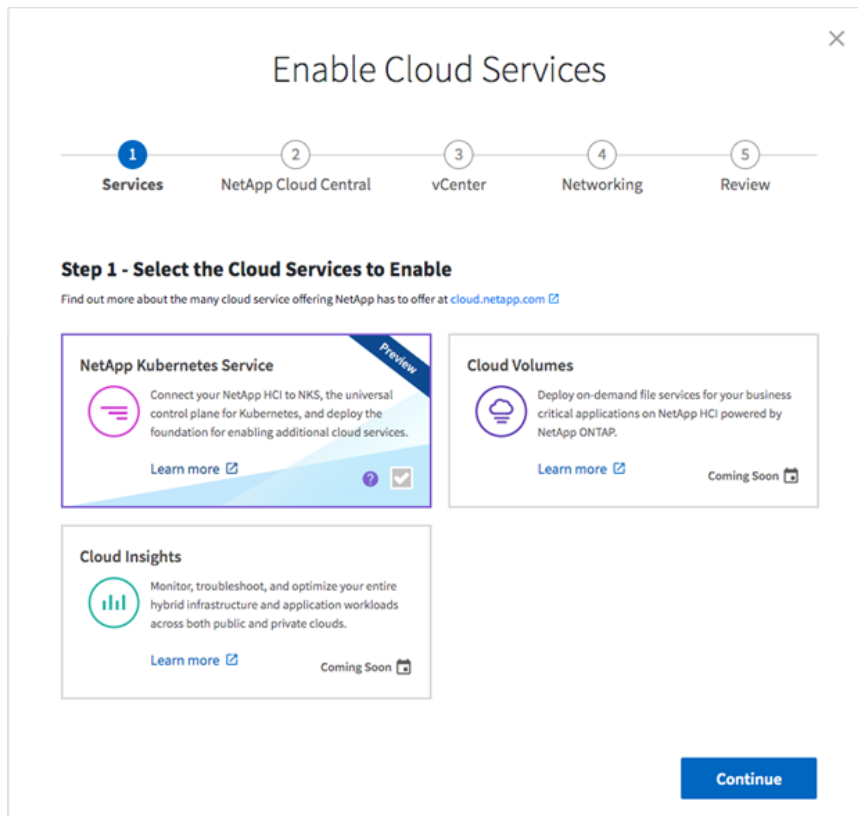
Enable Cloud Services

×

1 Services
2 NetApp Cloud Central
3 vCenter
4 Networking
5 Review

Step 1 - Select the Cloud Services to Enable

Find out more about the many cloud service offering NetApp has to offer at cloud.netapp.com

NetApp Kubernetes Service

Preview

Connect your NetApp HCI to NKS, the universal control plane for Kubernetes, and deploy the foundation for enabling additional cloud services.

Learn more

?

Cloud Volumes

Deploy on-demand file services for your business critical applications on NetApp HCI powered by NetApp ONTAP.

Learn more

Coming Soon

Cloud Insights

Monitor, troubleshoot, and optimize your entire hybrid infrastructure and application workloads across both public and private clouds.

Learn more

Coming Soon

Continue